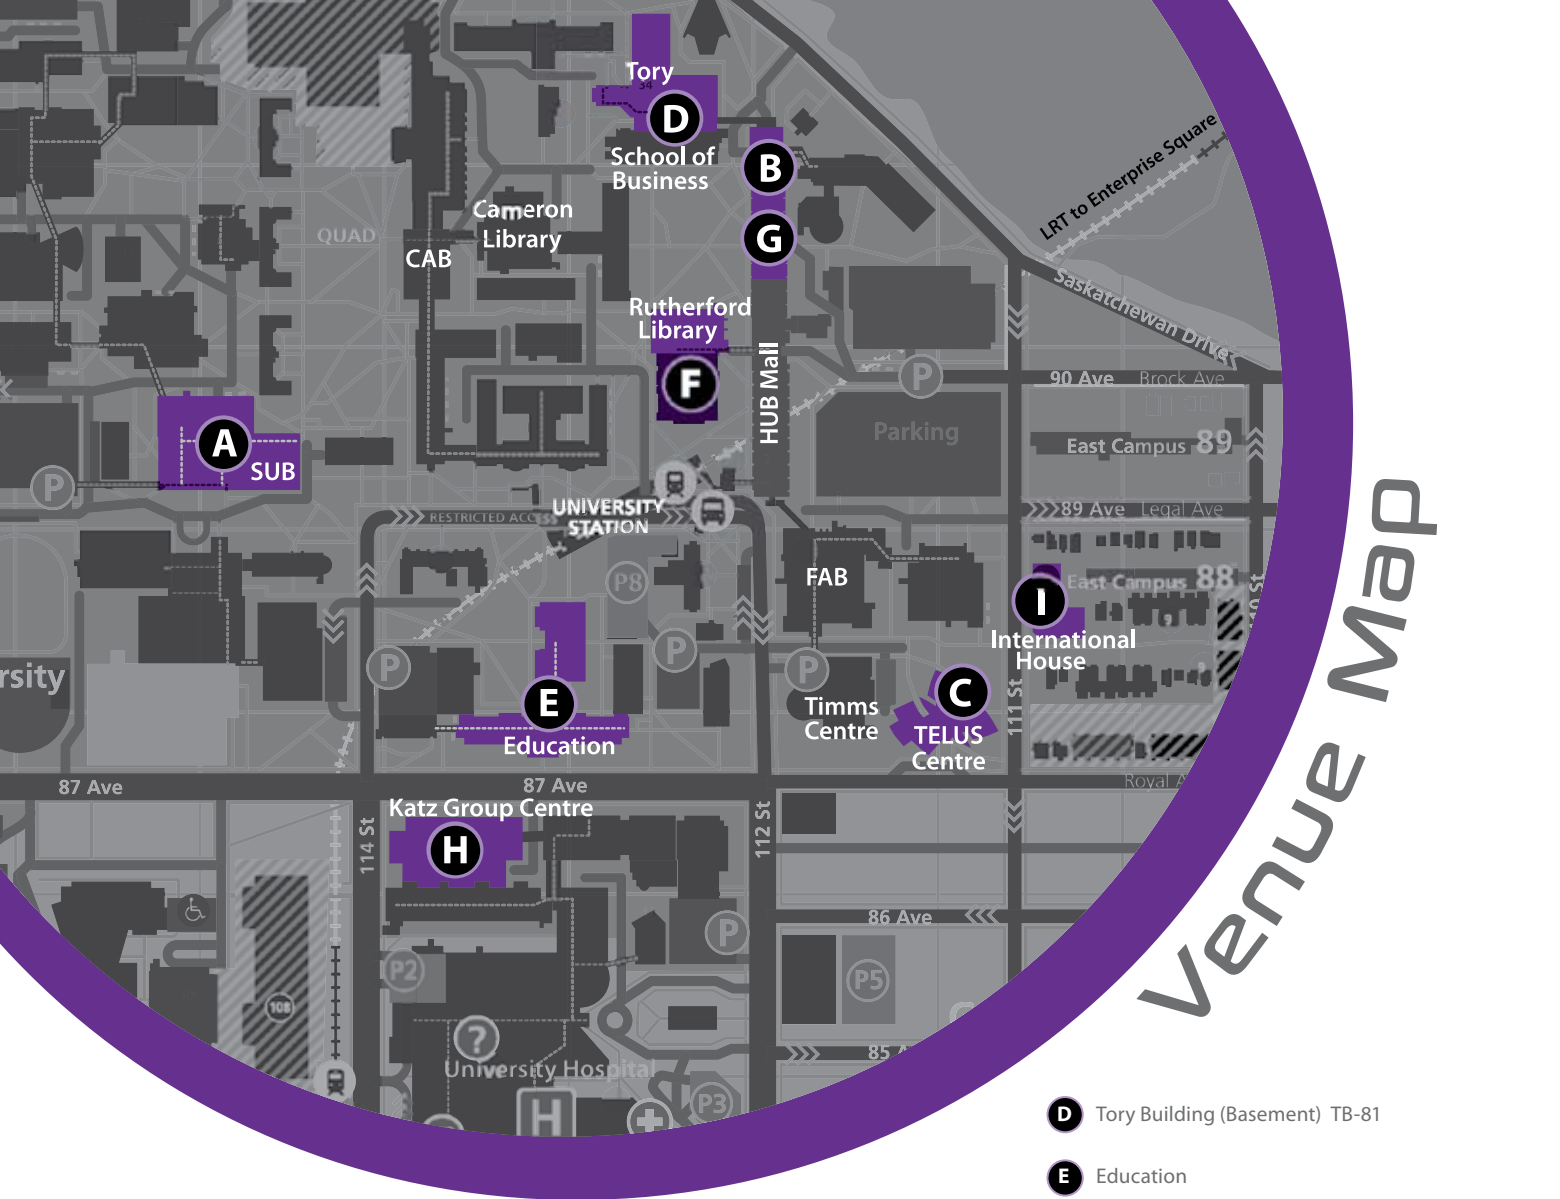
Venue Map

Tory
D
School of Business
B
G
Cameron Library
QUAD
CAB
LRT to Enterprise Square
Saskatchewan Drive
Rutherford Library
F
HUB Mall
P
90 Ave
Brock Ave
Parking
East Campus 89
A
SUB
P
UNIVERSITY STATION
RESTRICTED ACCESS
89 Ave
Legal Ave
P8
FAB
East Campus 88
I
International House
110 St
rsity
P
E
Education
P
P
Timms Centre
C
TELUS Centre
111 St
87 Ave
87 Ave
Katz Group Centre
H
114 St
112 St
Royal A
86 Ave
P
P5
P2
108
University Hospital
H
P3
85 A

D Tory Building (Basement) TB-81
E Education